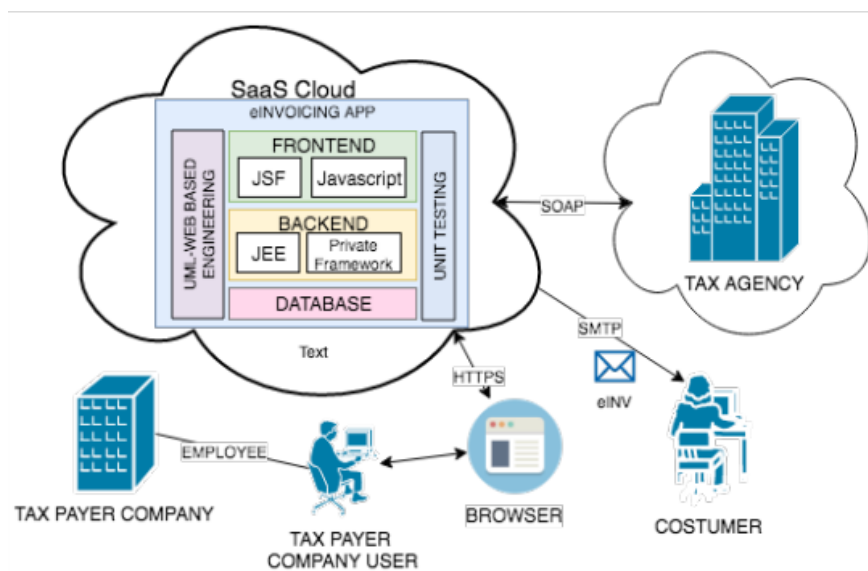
SaaS Cloud

eINVOICING APP

UML-WEB BASED ENGINEERING

FRONTEND

JSF

Javascript

BACKEND

JEE

Private Framework

DATABASE

UNIT TESTING

Text

SOAP

TAX AGENCY

SMTP

eINV

HTTPS

EMPLOYEE

TAX PAYER COMPANY

TAX PAYER COMPANY USER

BROWSER

COSTUMER